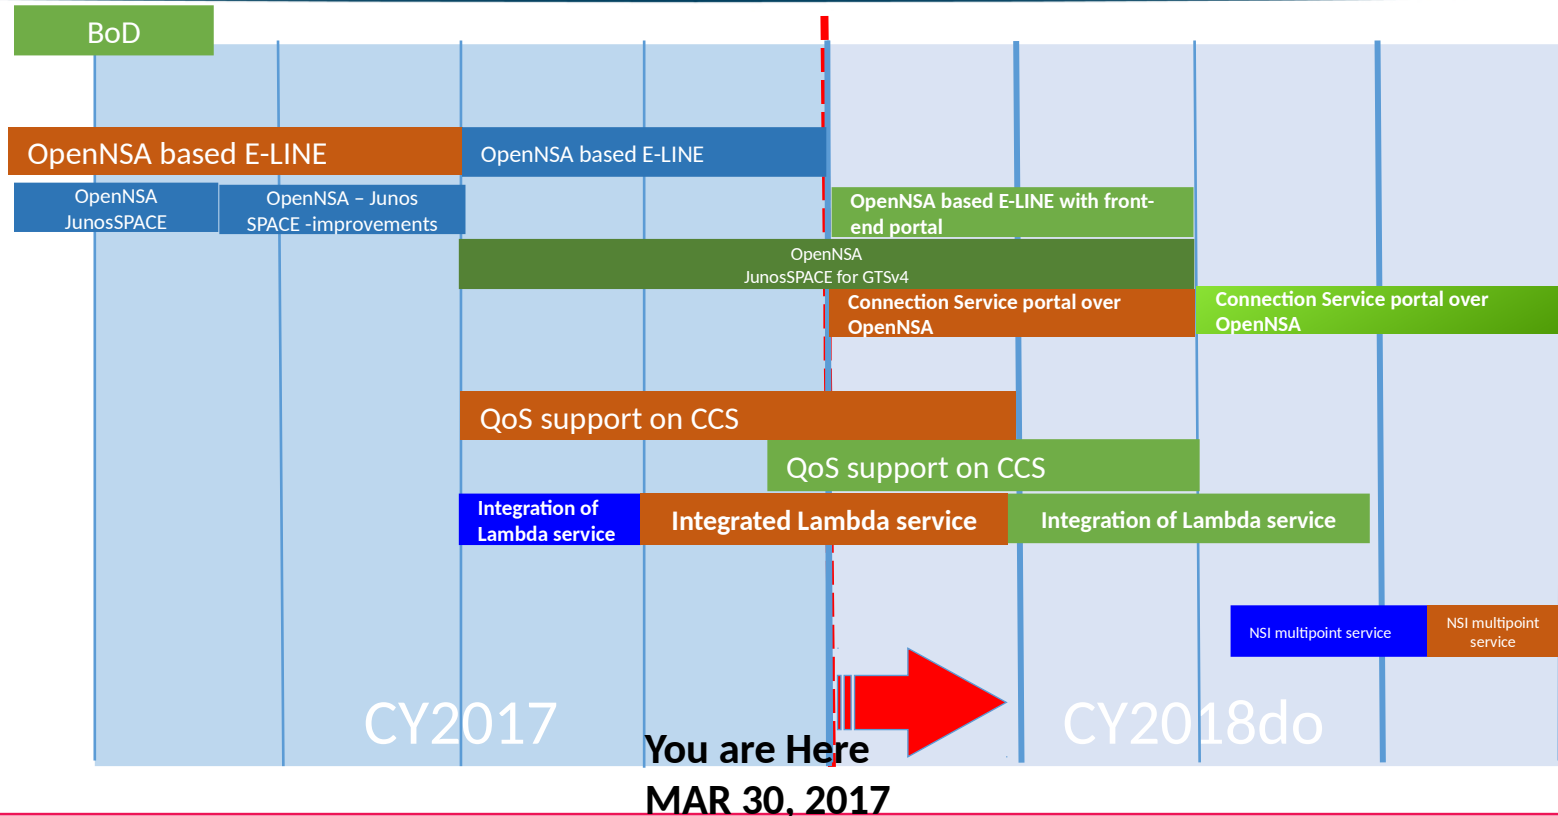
BoD

OpenNSA based E-LINE

OpenNSA based E-LINE

OpenNSA JunosSPACE

OpenNSA – Junos SPACE -improvements

OpenNSA based E-LINE with front-end portal

OpenNSA JunosSPACE for GTSv4

Connection Service portal over OpenNSA

Connection Service portal over OpenNSA

QoS support on CCS

QoS support on CCS

Integration of Lambda service

Integrated Lambda service

Integration of Lambda service

NSI multipoint service

NSI multipoint service

CY2017

CY2018do

You are Here
MAR 30, 2017